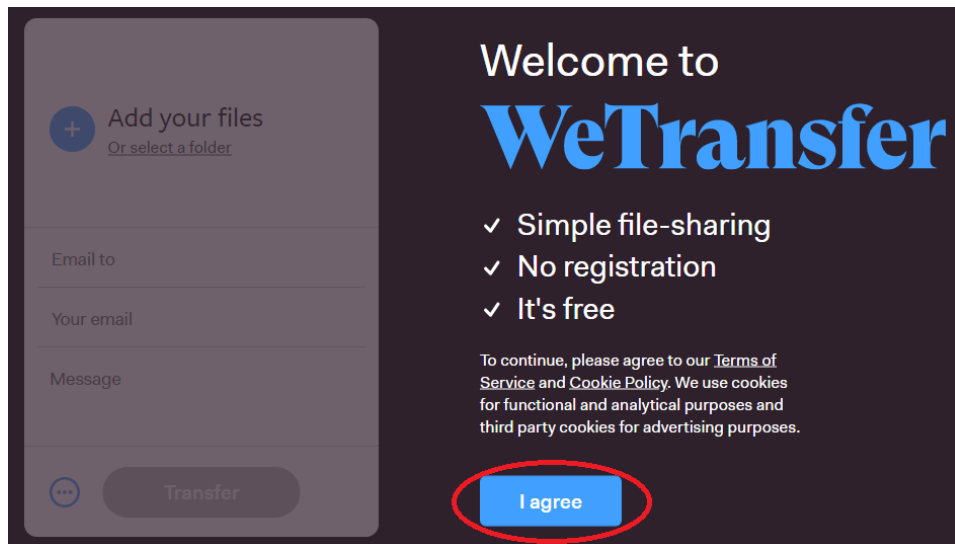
+ Add your files
Or select a folder

Email to

Your email

Message

Transfer

Welcome to
WeTransfer

✓ Simple file-sharing
✓ No registration
✓ It's free

To continue, please agree to our Terms of Service and Cookie Policy. We use cookies for functional and analytical purposes and third party cookies for advertising purposes.

I agree